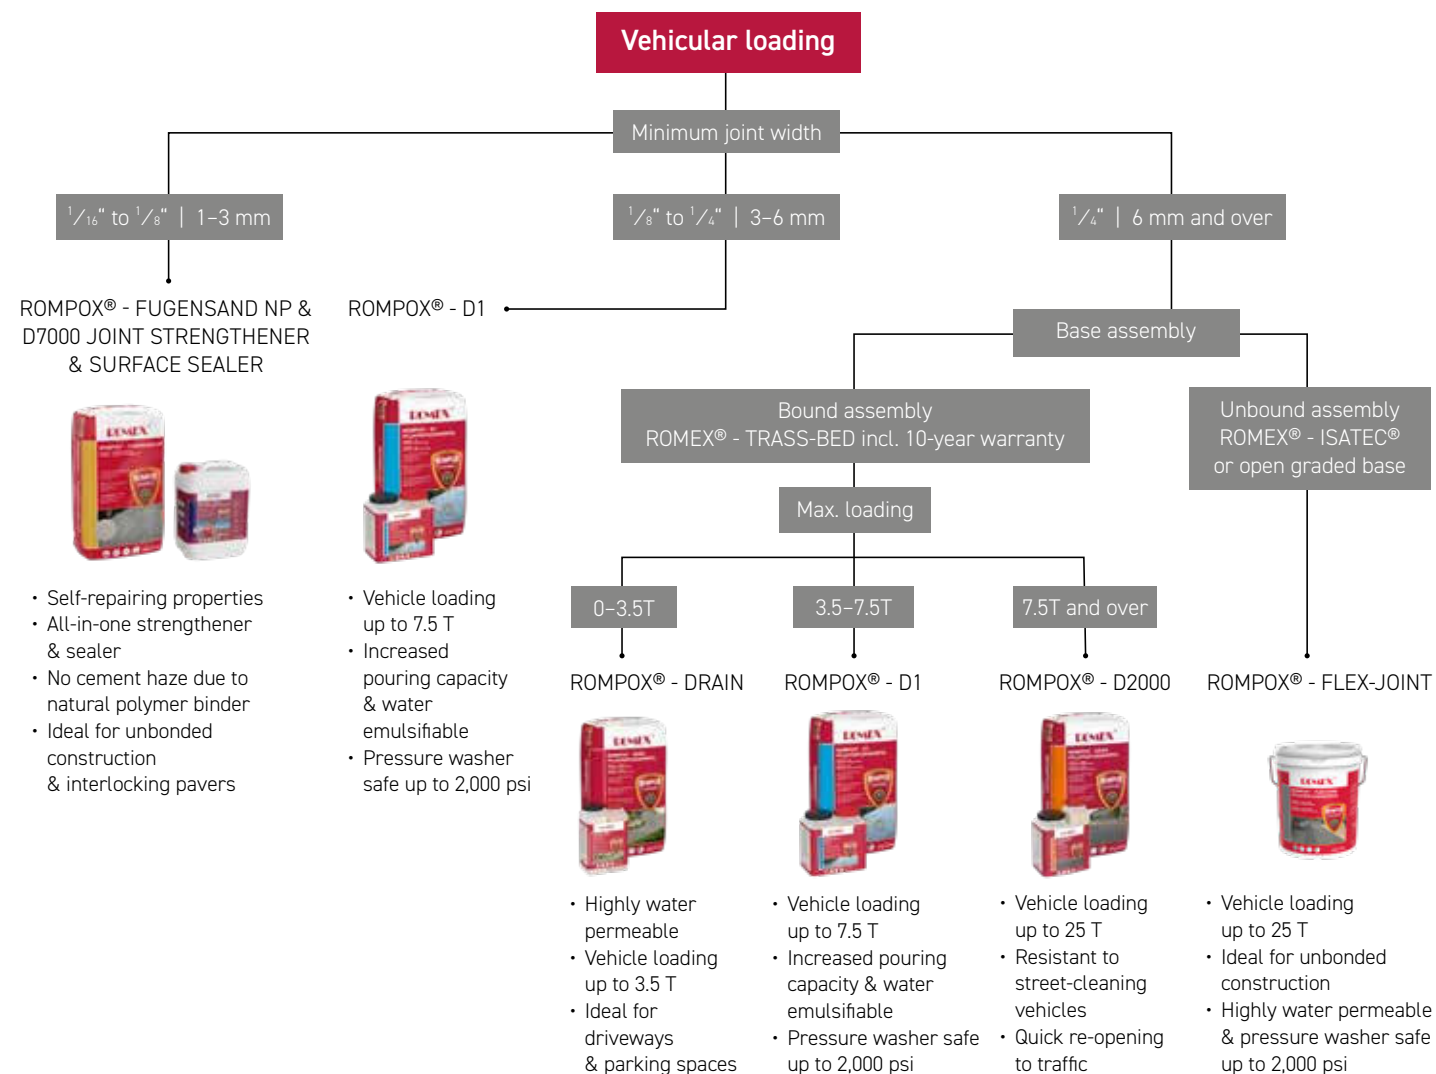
Vehicular loading

Minimum joint width

$^1/_{16}$" to $^1/_8$" | 1–3 mm

$^1/_8$" to $^1/_4$" | 3–6 mm

$^1/_4$" | 6 mm and over

ROMPOX® - FUGENSAND NP & D7000 JOINT STRENGTHENER & SURFACE SEALER

- Self-repairing properties
- All-in-one strengthener & sealer
- No cement haze due to natural polymer binder
- Ideal for unbonded construction & interlocking pavers

ROMPOX® - D1

- Vehicle loading up to 7.5 T
- Increased pouring capacity & water emulsifiable
- Pressure washer safe up to 2,000 psi

Base assembly

Bound assembly
ROMEX® - TRASS-BED incl. 10-year warranty

Unbound assembly
ROMEX® - ISATEC® or open graded base

Max. loading

0–3.5T

3.5–7.5T

7.5T and over

ROMPOX® - DRAIN

- Highly water permeable
- Vehicle loading up to 3.5 T
- Ideal for driveways & parking spaces

ROMPOX® - D1

- Vehicle loading up to 7.5 T
- Increased pouring capacity & water emulsifiable
- Pressure washer safe up to 2,000 psi

ROMPOX® - D2000

- Vehicle loading up to 25 T
- Resistant to street-cleaning vehicles
- Quick re-opening to traffic

ROMPOX® - FLEX-JOINT

- Vehicle loading up to 25 T
- Ideal for unbonded construction
- Highly water permeable & pressure washer safe up to 2,000 psi